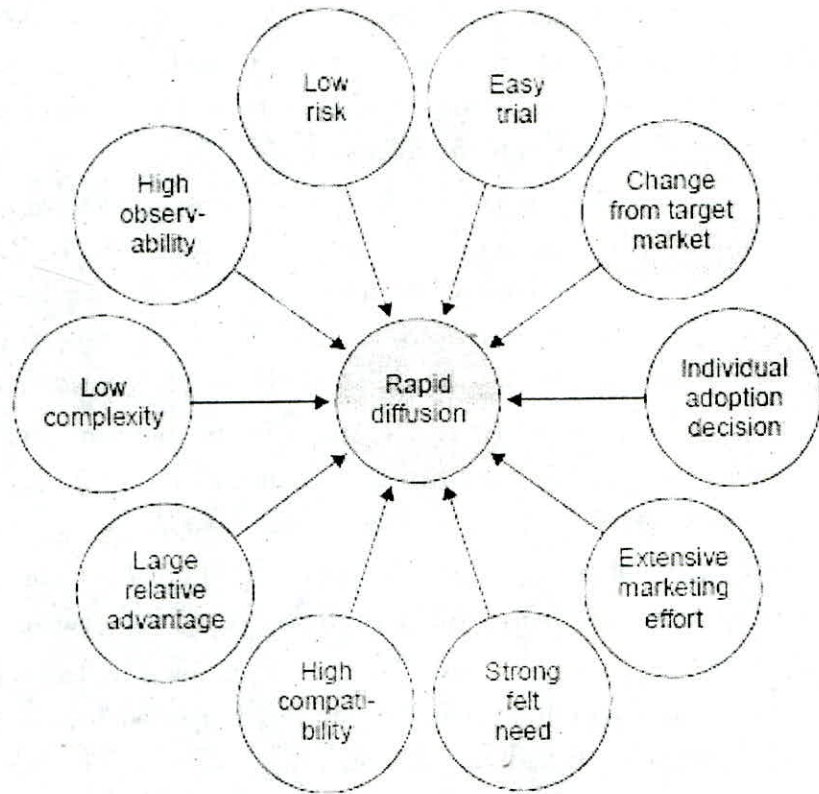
Low risk

Easy trial

High observability

Change from target market

Low complexity

Rapid diffusion

Individual adoption decision

Large relative advantage

Extensive marketing effort

High compatibility

Strong felt need